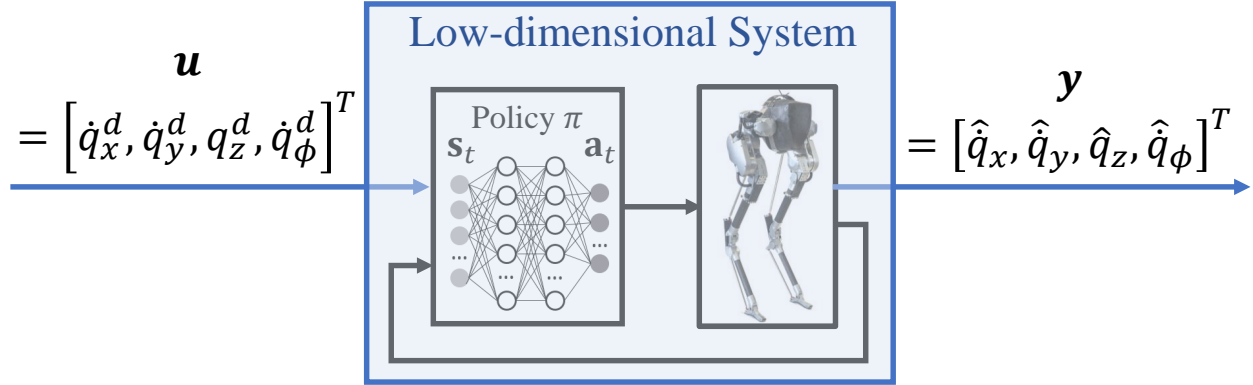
Low-dimensional System

$\boldsymbol{u}$
$= \left[\dot{q}_x^d, \dot{q}_y^d, q_z^d, \dot{q}_\phi^d\right]^T$

Policy $\pi$
$\mathbf{s}_t$
$\mathbf{a}_t$
...
...
...
...

$\boldsymbol{y}$
$= \left[\hat{\dot{q}}_x, \hat{\dot{q}}_y, \hat{q}_z, \hat{\dot{q}}_\phi\right]^T$